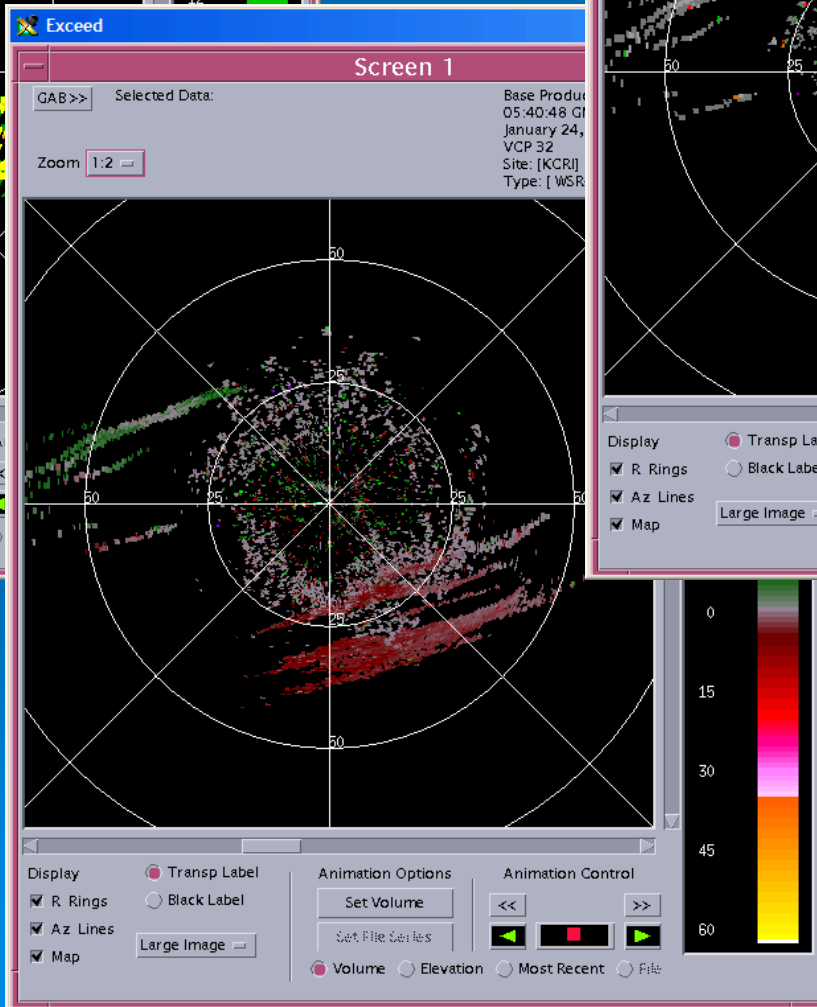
Exceed

Screen 1

GAB>> Selected Data:

Base Produc
05:40:48 G
January 24,
VCP 32
Site: [KCRI]
Type: [ WSR

Zoom 1:2

50

25

50 25 25 50

25

50

50 25

Display
R Rings
Az Lines
Map

Transp La
Black Labe

Large Image

0

15

30

45

60

Display
R Rings
Az Lines
Map

Transp Label
Black Label

Large Image

Animation Options
Set Volume
Set File Series
Volume Elevation Most Recent File

Animation Control
<< >>